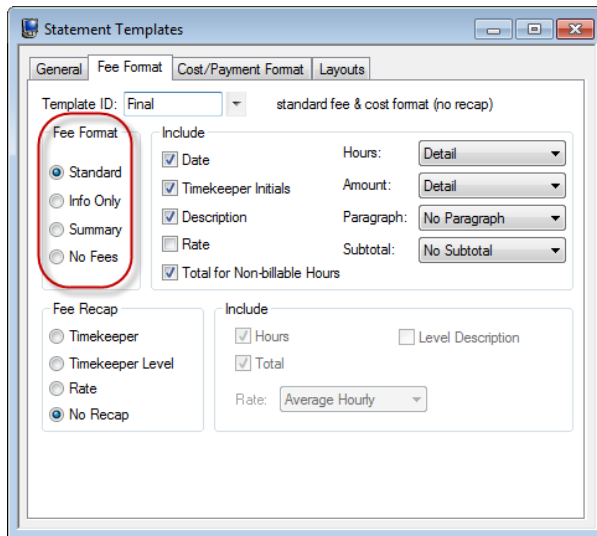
Statement Templates

General | Fee Format | Cost/Payment Format | Layouts

Template ID: Final standard fee & cost format (no recap)

Fee Format
Standard
Info Only
Summary
No Fees

Include
Date
Timekeeper Initials
Description
Rate
Total for Non-billable Hours

Hours: Detail
Amount: Detail
Paragraph: No Paragraph
Subtotal: No Subtotal

Fee Recap
Timekeeper
Timekeeper Level
Rate
No Recap

Include
Hours
Total
Level Description
Rate: Average Hourly